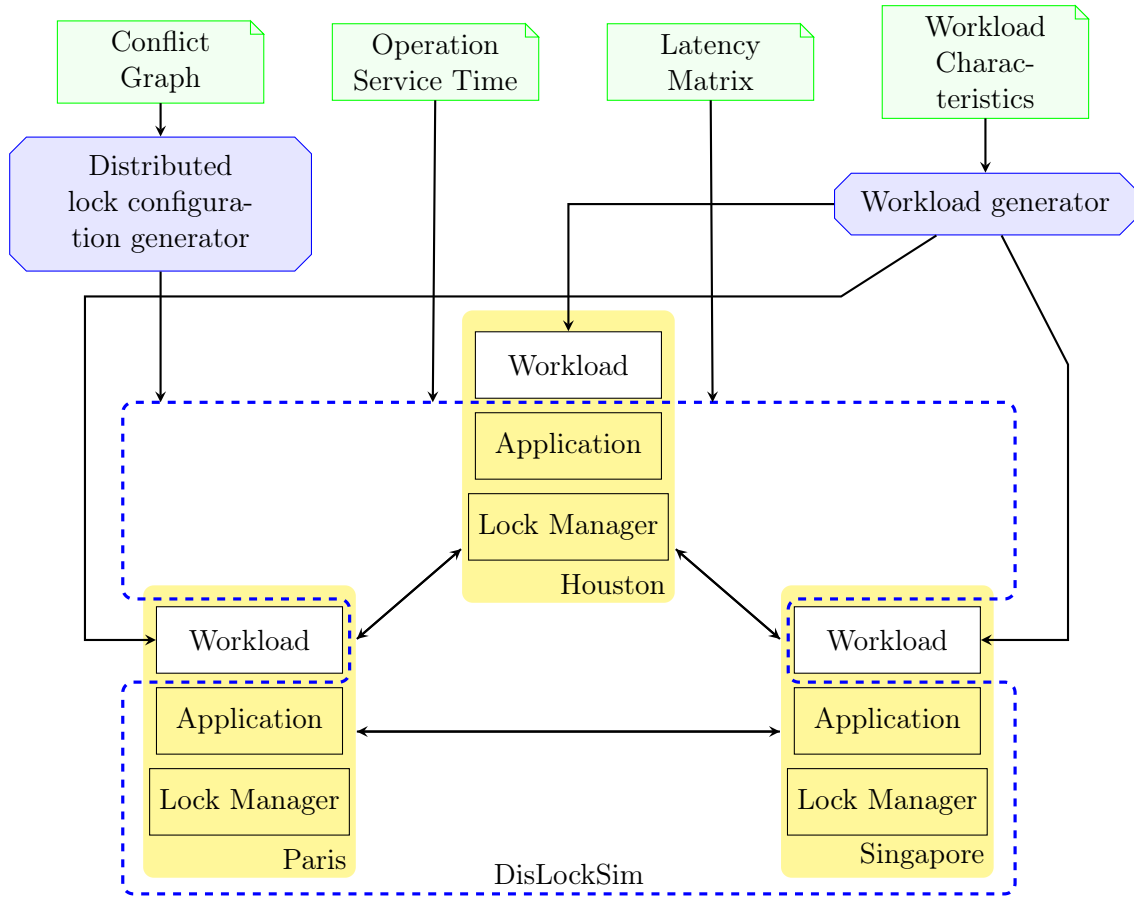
Conflict Graph

Operation Service Time

Latency Matrix

Workload Characteristics

Distributed lock configuration generator

Workload generator

Workload

Application

Lock Manager

Houston

Workload

Application

Lock Manager

Paris

Workload

Application

Lock Manager

Singapore

DisLockSim